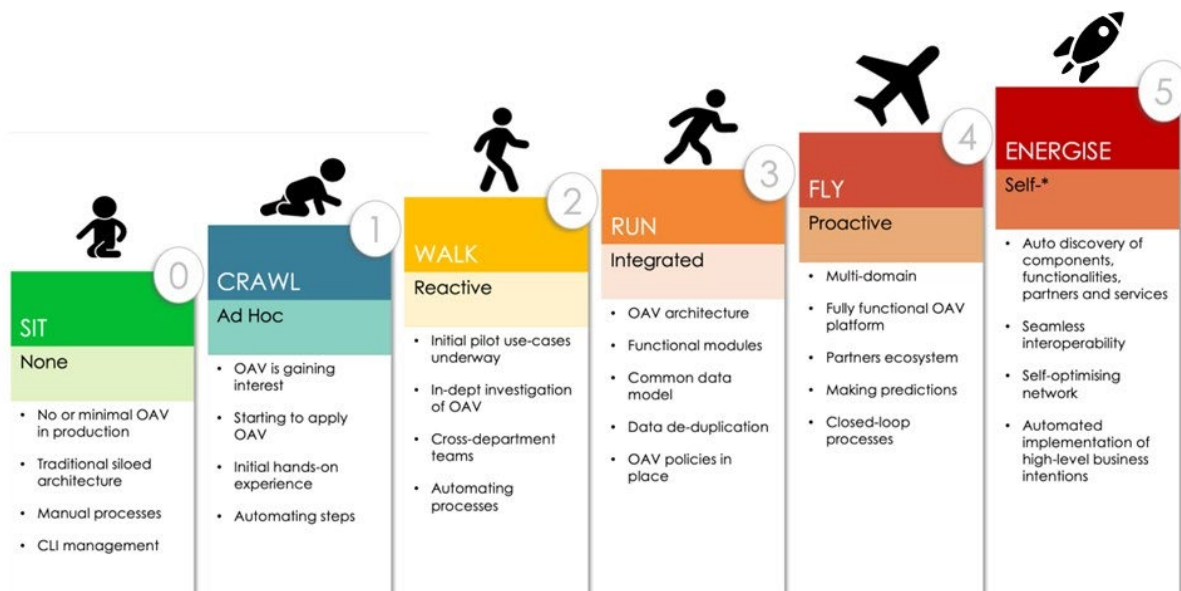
0
SIT
None
- No or minimal OAV in production
- Traditional siloed architecture
- Manual processes
- CLI management

1
CRAWL
Ad Hoc
- OAV is gaining interest
- Starting to apply OAV
- Initial hands-on experience
- Automating steps

2
WALK
Reactive
- Initial pilot use-cases underway
- In-dept investigation of OAV
- Cross-department teams
- Automating processes

3
RUN
Integrated
- OAV architecture
- Functional modules
- Common data model
- Data de-duplication
- OAV policies in place

4
FLY
Proactive
- Multi-domain
- Fully functional OAV platform
- Partners ecosystem
- Making predictions
- Closed-loop processes

5
ENERGISE
Self-*
- Auto discovery of components, functionalities, partners and services
- Seamless interoperability
- Self-optimising network
- Automated implementation of high-level business intentions